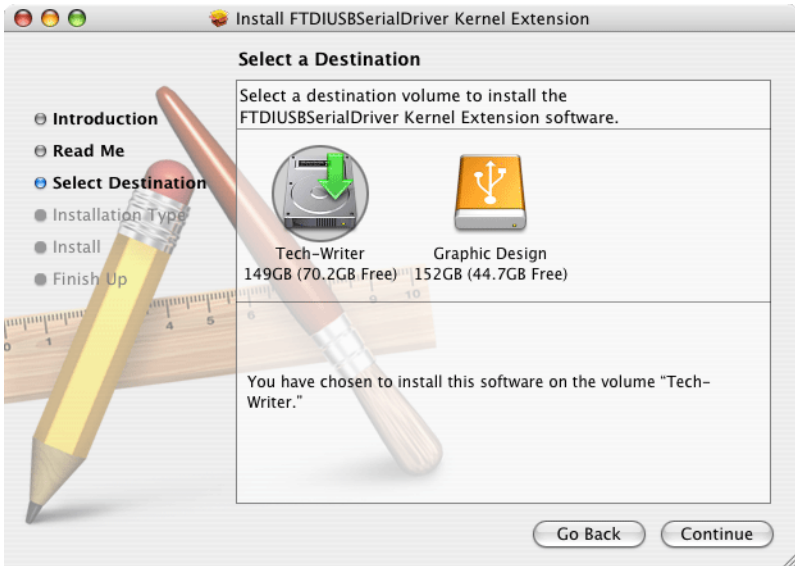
Install FTDIUSBSerialDriver Kernel Extension

Select a Destination

Introduction
Read Me
Select Destination
Installation Type
Install
Finish Up

Select a destination volume to install the FTDIUSBSerialDriver Kernel Extension software.

Tech-Writer
149GB (70.2GB Free)

Graphic Design
152GB (44.7GB Free)

You have chosen to install this software on the volume "Tech-Writer."

Go Back
Continue